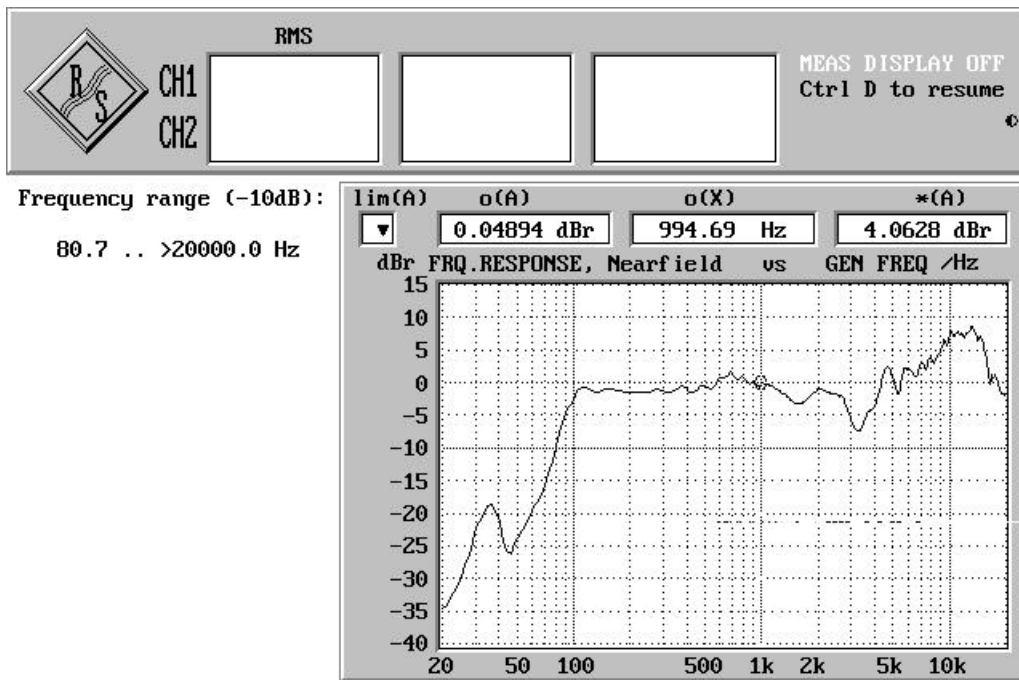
R S

RMS

CH1
CH2

MEAS DISPLAY OFF
Ctrl D to resume

Frequency range (-10dB):

80.7 .. >20000.0 Hz

lim(A) o(A) o(X) *(A)

▼ 0.04894 dBr 994.69 Hz 4.0628 dBr

dBr FRQ.RESPONSE, Nearfield vs GEN FREQ /Hz

15
10
5
0
-5
-10
-15
-20
-25
-30
-35
-40

20 50 100 500 1k 2k 5k 10k